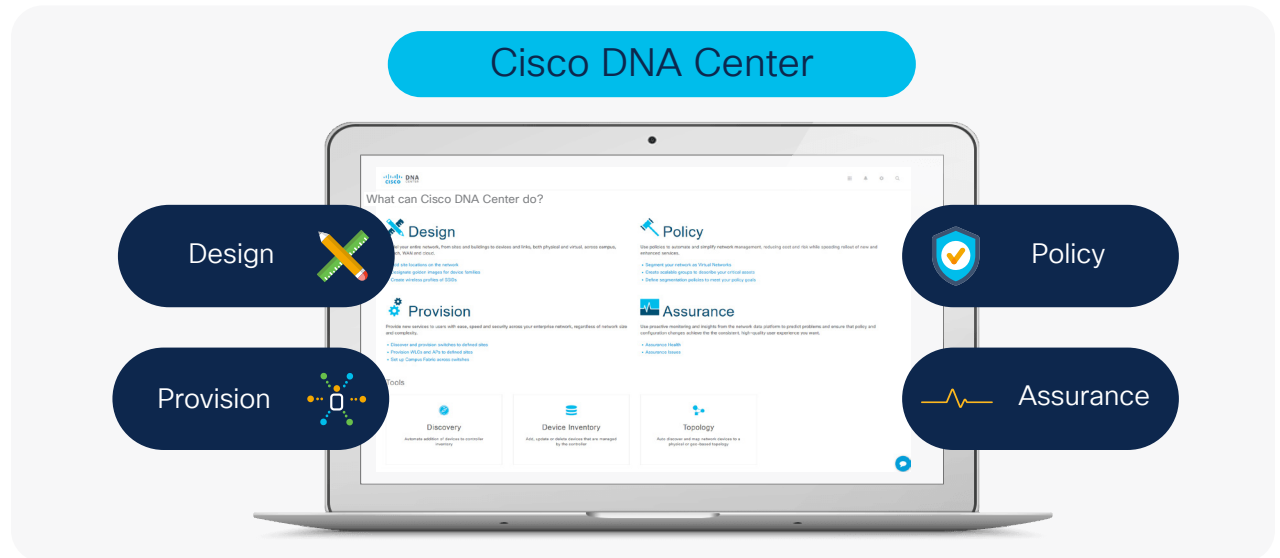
Cisco DNA Center

cisco DNA Center

What can Cisco DNA Center do?

Design

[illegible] your entire network, from sites and buildings to devices and links, both physical and virtual, across campus, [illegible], WAN and cloud.

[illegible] site locations on the network
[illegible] golden images for device families
Create wireless profiles of SSIDs

Policy

Use policies to automate and simplify network management, reducing cost and risk while speeding rollout of new and enhanced services.

• Segment your network as Virtual Networks
• Create scalable groups to describe your critical assets
• Define segmentation policies to meet your policy goals

Provision

Provide new services to users with ease, speed and security across your enterprise network, regardless of network size and complexity.

• Discover and provision switches to defined sites
• Provision WLCs and APs to defined sites
• Set up Campus Fabric across switches

Assurance

Use proactive monitoring and insights from the network data platform to predict problems and ensure that policy and configuration changes achieve the the consistent, high-quality user experience you want.

• Assurance Health
• Assurance Issues

Tools

Discovery
Automate addition of devices to controller inventory

Device Inventory
Add, update or delete devices that are managed by the controller

Topology
Auto discover and map network devices to a physical or geo-based topology

Design

Provision

Policy

Assurance